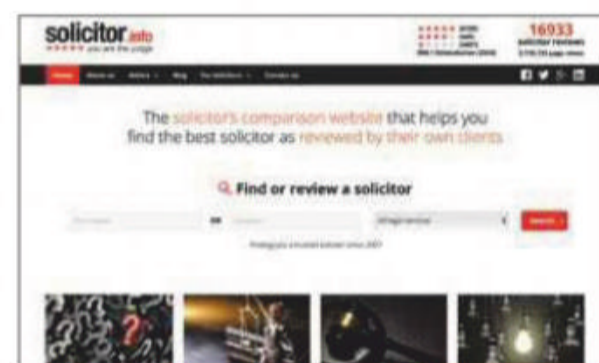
solicitor.info
you are the judge

16933
solicitor reviews
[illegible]

Home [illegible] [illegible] Blog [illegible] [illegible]

The solicitor's comparison website that helps you find the best solicitor as reviewed by their own clients

Find or review a solicitor

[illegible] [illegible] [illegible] Search

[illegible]